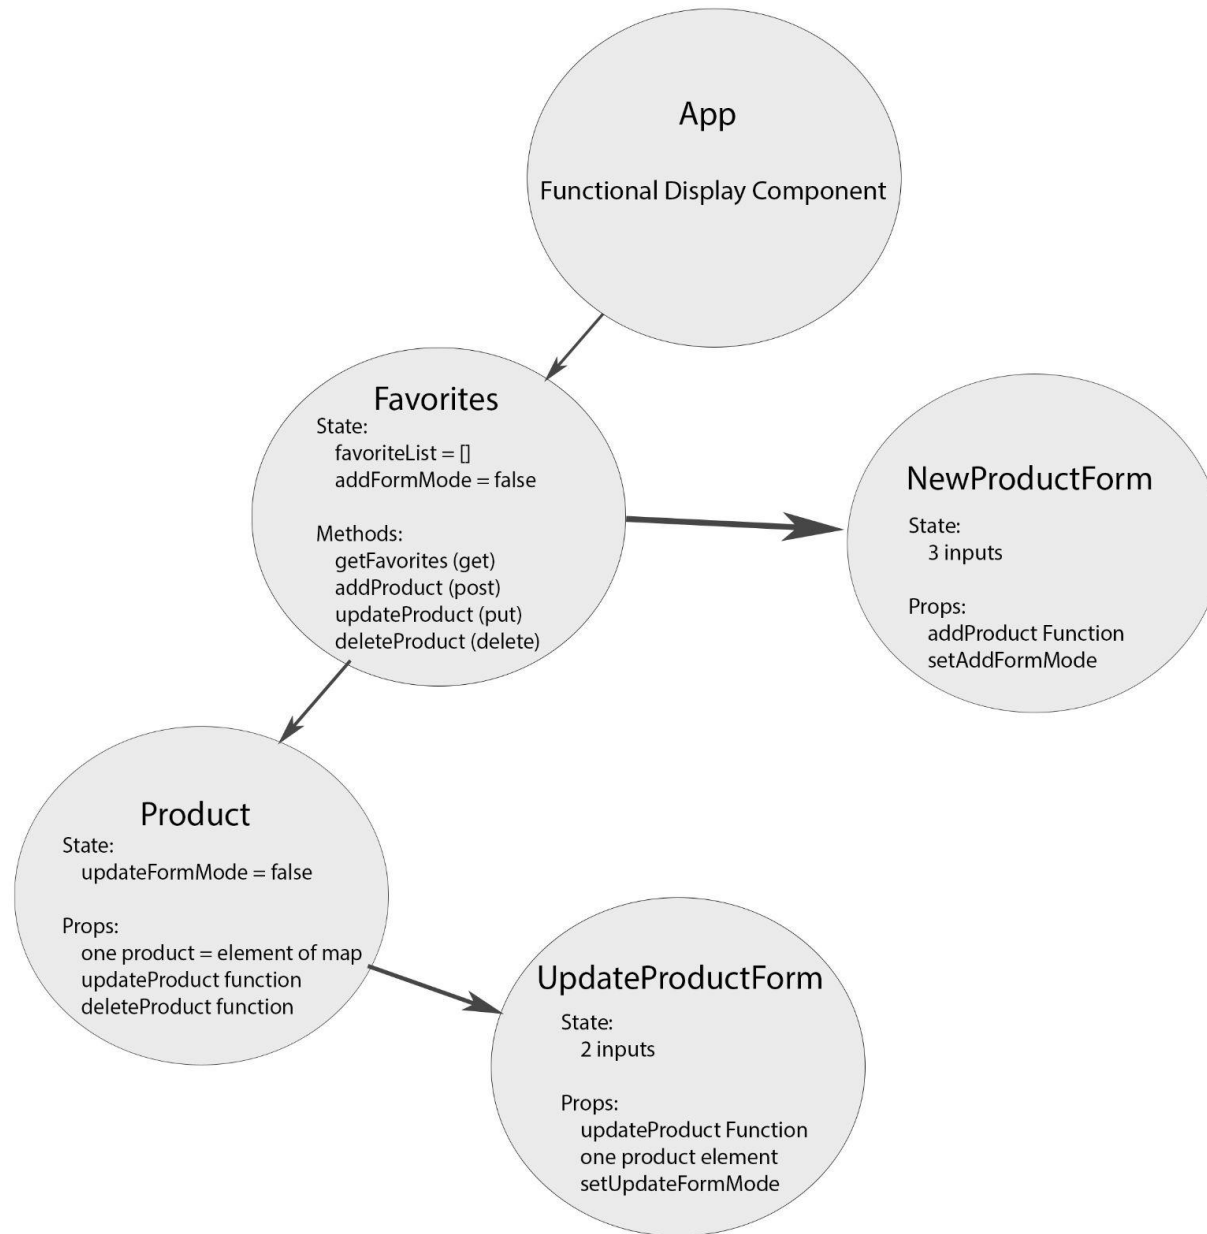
App

Functional Display Component

Favorites
State:
favoriteList = []
addFormMode = false

Methods:
getFavorites (get)
addProduct (post)
updateProduct (put)
deleteProduct (delete)

NewProductForm
State:
3 inputs

Props:
addProduct Function
setAddFormMode

Product
State:
updateFormMode = false

Props:
one product = element of map
updateProduct function
deleteProduct function

UpdateProductForm
State:
2 inputs

Props:
updateProduct Function
one product element
setUpdateFormMode